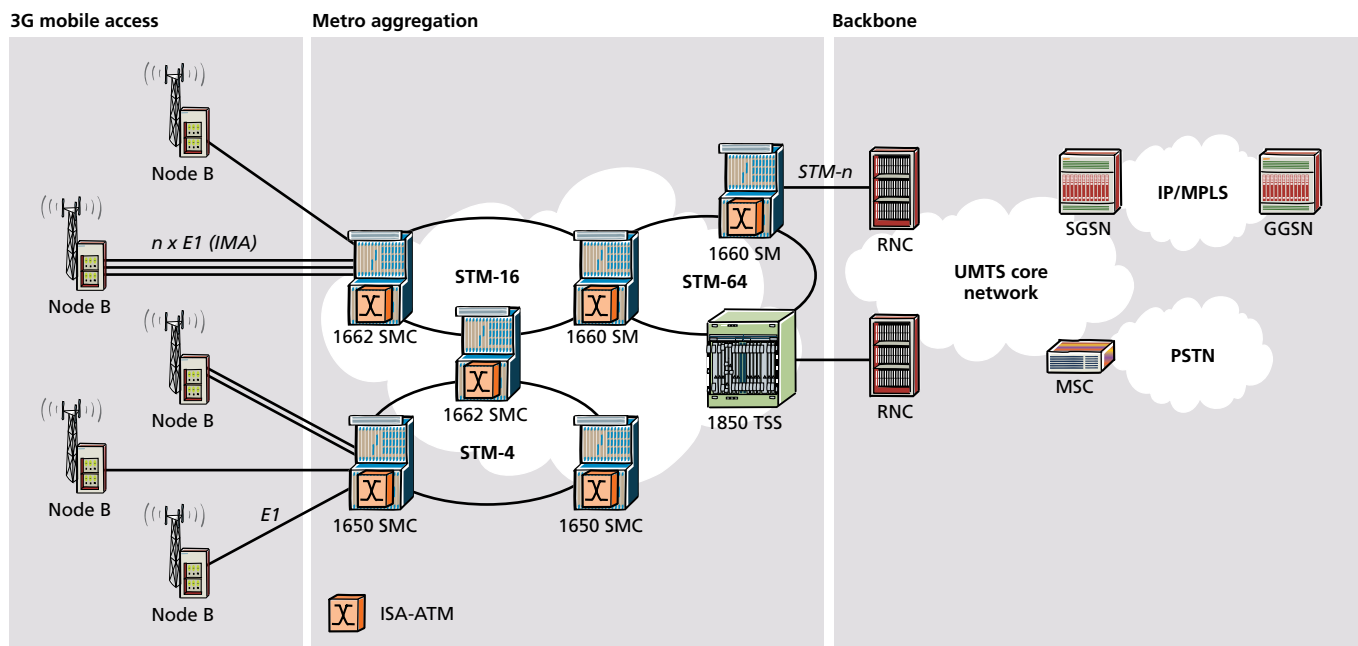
3G mobile access

Node B

n x E1 (IMA)

Node B

Node B

Node B

E1

Node B

Metro aggregation

STM-16

1662 SMC

1660 SM

STM-64

1660 SM

STM-n

1662 SMC

STM-4

1650 SMC

1650 SMC

1850 TSS

ISA-ATM

Backbone

RNC

RNC

UMTS core network

SGSN

IP/MPLS

GGSN

MSC

PSTN